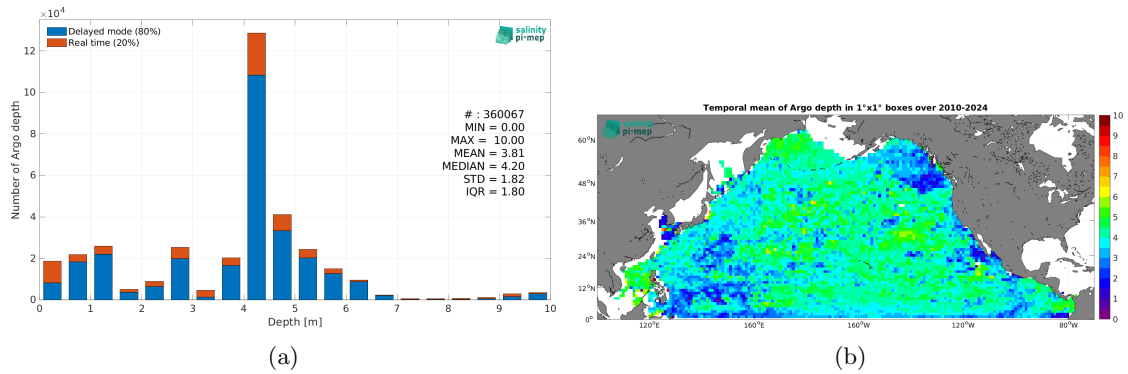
$\times10^4$

Delayed mode (80%)
Real time (20%)

salinity pi-mep

Number of Argo depth

12
10
8
6
4
2
0

# : 360067
MIN = 0.00
MAX = 10.00
MEAN = 3.81
MEDIAN = 4.20
STD = 1.82
IQR = 1.80

0 1 2 3 4 5 6 7 8 9 10

Depth [m]

(a)

Temporal mean of Argo depth in 1°x1° boxes over 2010-2024

salinity pi-mep

60°N
48°N
36°N
24°N
12°N
0°

120°E 160°E 160°W 120°W 80°W

10
9
8
7
6
5
4
3
2
1
0

(b)